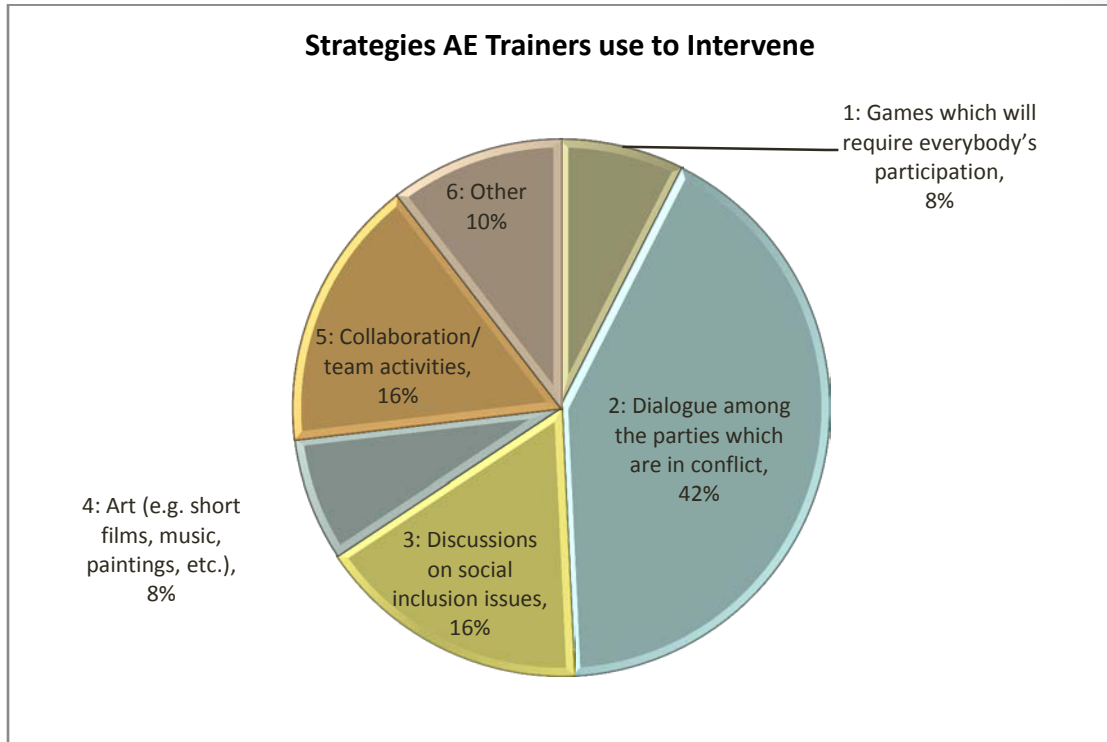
Strategies AE Trainers use to Intervene

1: Games which will require everybody's participation, 8%

6: Other 10%

5: Collaboration/ team activities, 16%

2: Dialogue among the parties which are in conflict, 42%

4: Art (e.g. short films, music, paintings, etc.), 8%

3: Discussions on social inclusion issues, 16%